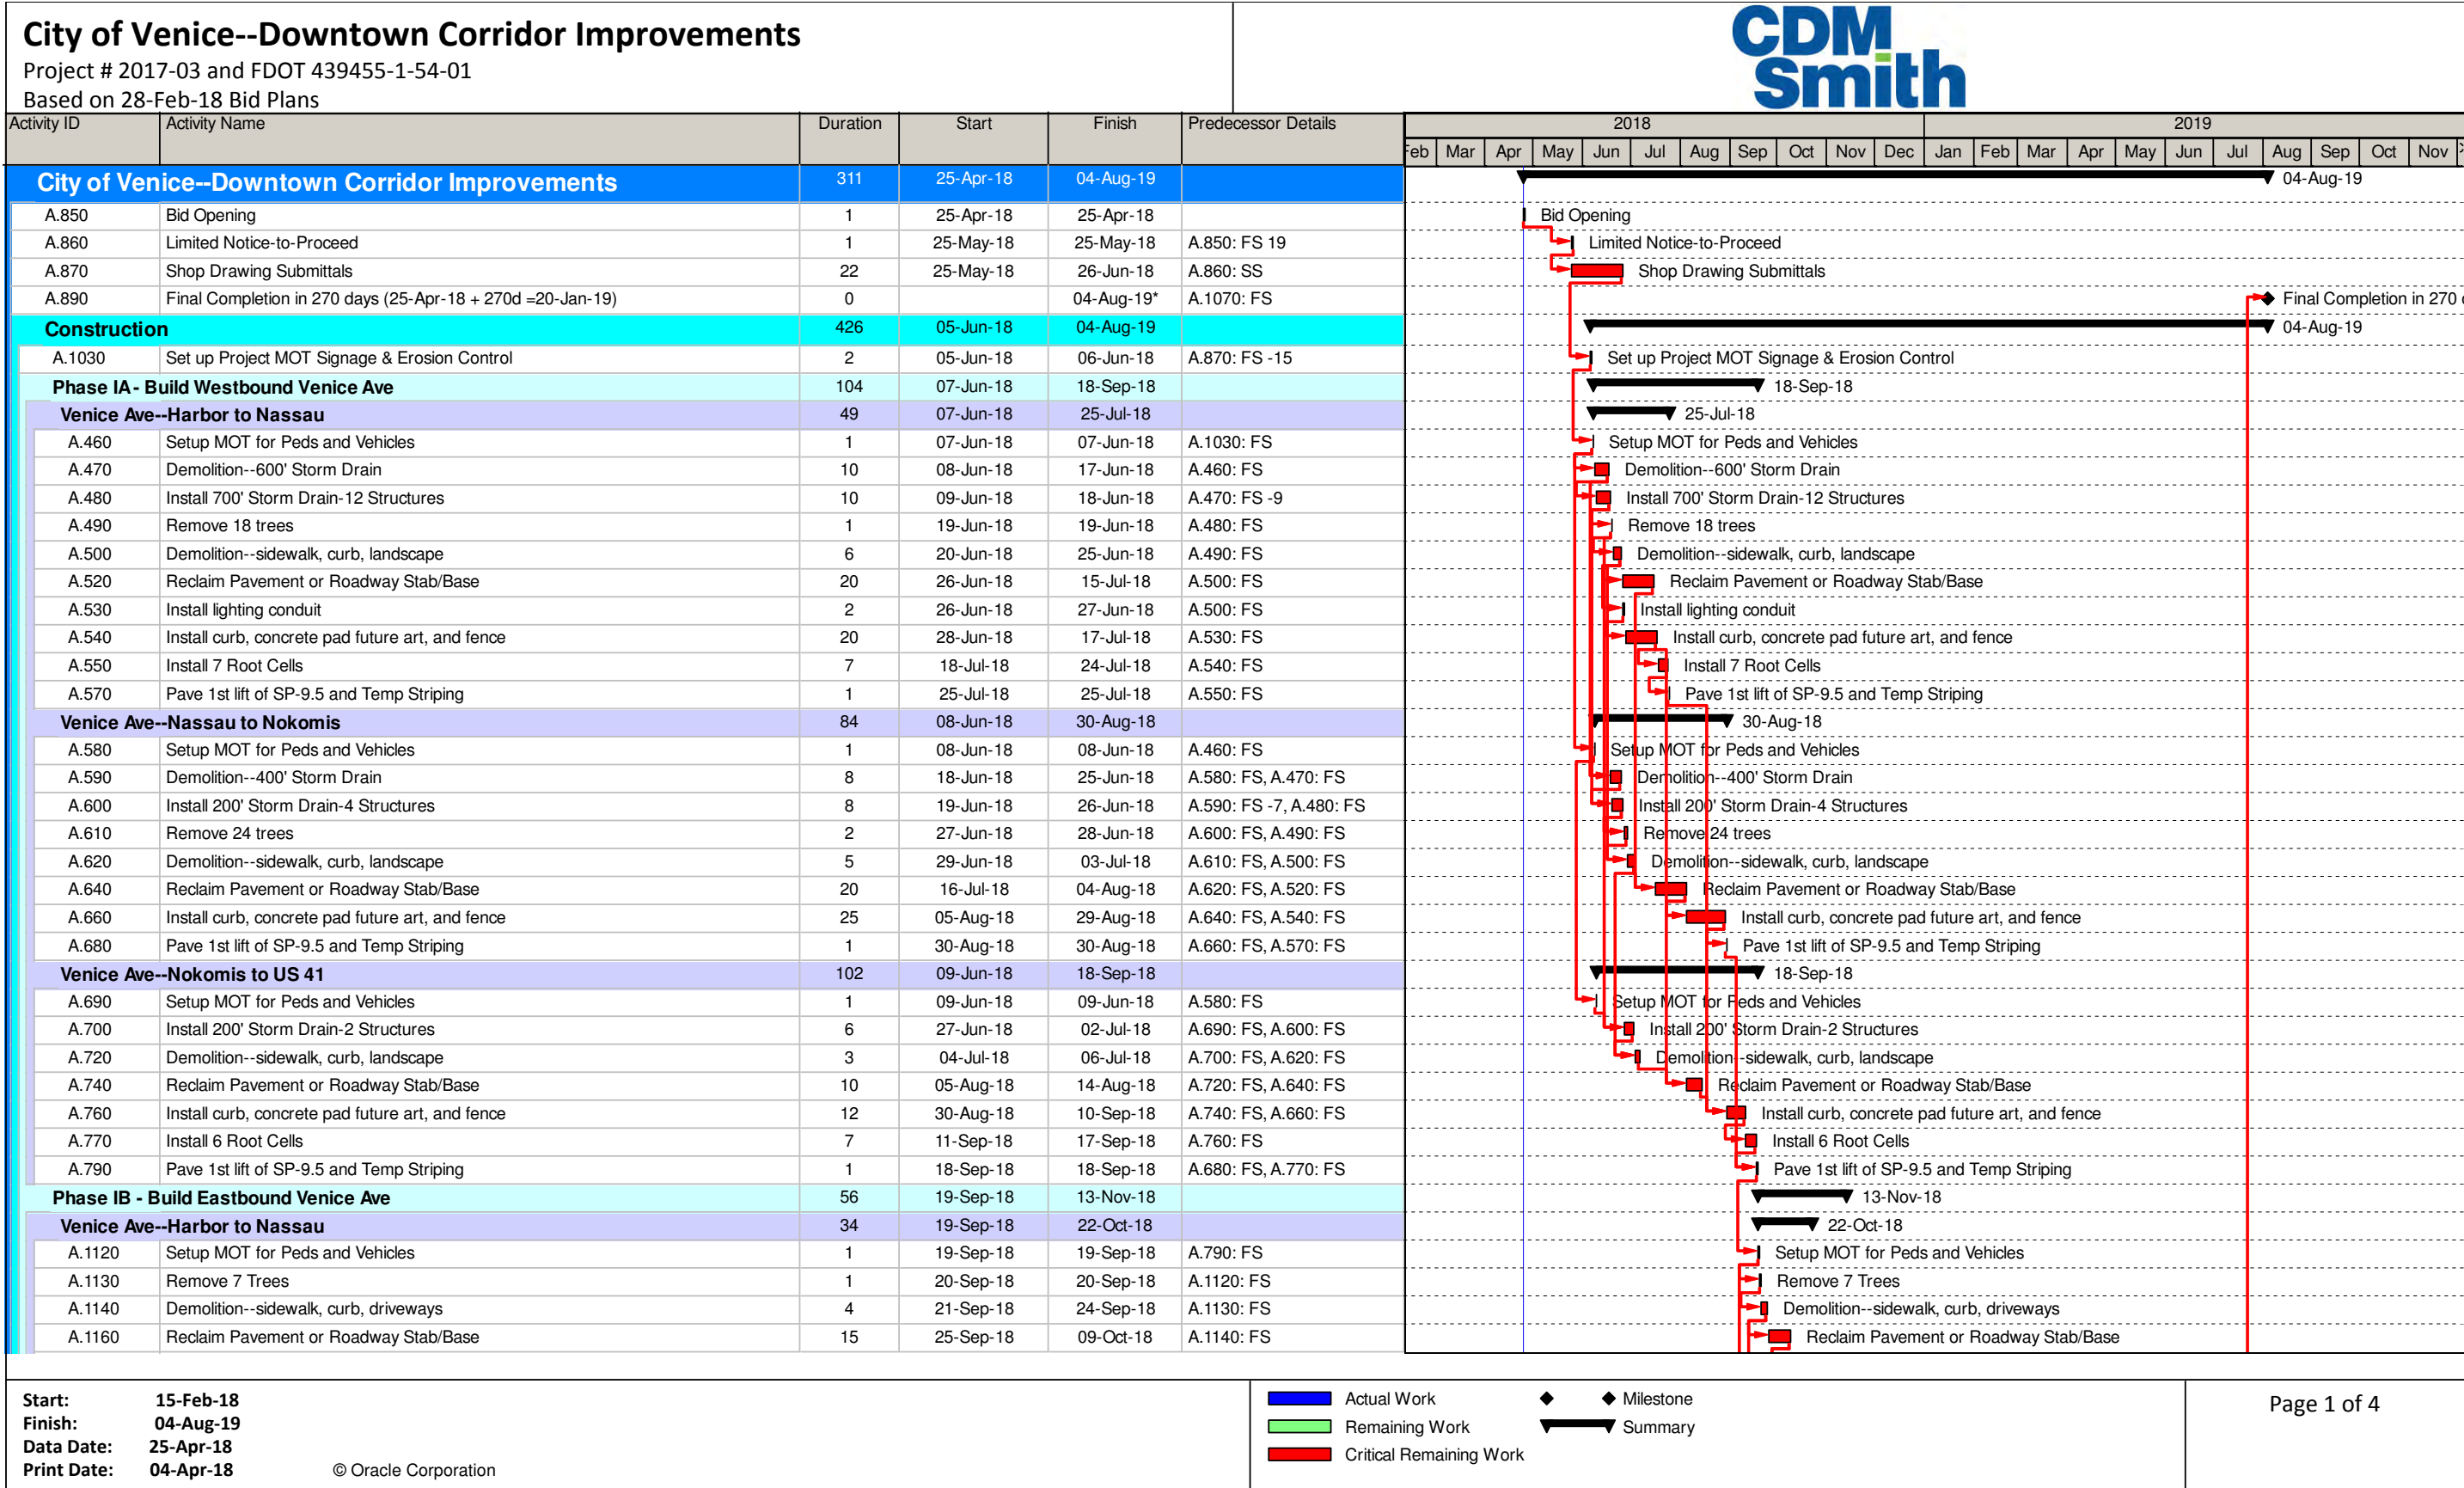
City of Venice--Downtown Corridor Improvements
Project # 2017-03 and FDOT 439455-1-54-01
Based on 28-Feb-18 Bid Plans

CDM Smith

| Activity ID | Activity Name | Duration | Start | Finish | Predecessor Details |
|---|---|---|---|---|---|
| City of Venice--Downtown Corridor Improvements | | 311 | 25-Apr-18 | 04-Aug-19 | |
| A.850 | Bid Opening | 1 | 25-Apr-18 | 25-Apr-18 | |
| A.860 | Limited Notice-to-Proceed | 1 | 25-May-18 | 25-May-18 | A.850: FS 19 |
| A.870 | Shop Drawing Submittals | 22 | 25-May-18 | 26-Jun-18 | A.860: SS |
| A.890 | Final Completion in 270 days (25-Apr-18 + 270d =20-Jan-19) | 0 | | 04-Aug-19* | A.1070: FS |
| Construction | | 426 | 05-Jun-18 | 04-Aug-19 | |
| A.1030 | Set up Project MOT Signage & Erosion Control | 2 | 05-Jun-18 | 06-Jun-18 | A.870: FS -15 |
| Phase IA - Build Westbound Venice Ave | | 104 | 07-Jun-18 | 18-Sep-18 | |
| Venice Ave--Harbor to Nassau | | 49 | 07-Jun-18 | 25-Jul-18 | |
| A.460 | Setup MOT for Peds and Vehicles | 1 | 07-Jun-18 | 07-Jun-18 | A.1030: FS |
| A.470 | Demolition--600' Storm Drain | 10 | 08-Jun-18 | 17-Jun-18 | A.460: FS |
| A.480 | Install 700' Storm Drain-12 Structures | 10 | 09-Jun-18 | 18-Jun-18 | A.470: FS -9 |
| A.490 | Remove 18 trees | 1 | 19-Jun-18 | 19-Jun-18 | A.480: FS |
| A.500 | Demolition--sidewalk, curb, landscape | 6 | 20-Jun-18 | 25-Jun-18 | A.490: FS |
| A.520 | Reclaim Pavement or Roadway Stab/Base | 20 | 26-Jun-18 | 15-Jul-18 | A.500: FS |
| A.530 | Install lighting conduit | 2 | 26-Jun-18 | 27-Jun-18 | A.500: FS |
| A.540 | Install curb, concrete pad future art, and fence | 20 | 28-Jun-18 | 17-Jul-18 | A.530: FS |
| A.550 | Install 7 Root Cells | 7 | 18-Jul-18 | 24-Jul-18 | A.540: FS |
| A.570 | Pave 1st lift of SP-9.5 and Temp Striping | 1 | 25-Jul-18 | 25-Jul-18 | A.550: FS |
| Venice Ave--Nassau to Nokomis | | 84 | 08-Jun-18 | 30-Aug-18 | |
| A.580 | Setup MOT for Peds and Vehicles | 1 | 08-Jun-18 | 08-Jun-18 | A.460: FS |
| A.590 | Demolition--400' Storm Drain | 8 | 18-Jun-18 | 25-Jun-18 | A.580: FS, A.470: FS |
| A.600 | Install 200' Storm Drain-4 Structures | 8 | 19-Jun-18 | 26-Jun-18 | A.590: FS -7, A.480: FS |
| A.610 | Remove 24 trees | 2 | 27-Jun-18 | 28-Jun-18 | A.600: FS, A.490: FS |
| A.620 | Demolition--sidewalk, curb, landscape | 5 | 29-Jun-18 | 03-Jul-18 | A.610: FS, A.500: FS |
| A.640 | Reclaim Pavement or Roadway Stab/Base | 20 | 16-Jul-18 | 04-Aug-18 | A.620: FS, A.520: FS |
| A.660 | Install curb, concrete pad future art, and fence | 25 | 05-Aug-18 | 29-Aug-18 | A.640: FS, A.540: FS |
| A.680 | Pave 1st lift of SP-9.5 and Temp Striping | 1 | 30-Aug-18 | 30-Aug-18 | A.660: FS, A.570: FS |
| Venice Ave--Nokomis to US 41 | | 102 | 09-Jun-18 | 18-Sep-18 | |
| A.690 | Setup MOT for Peds and Vehicles | 1 | 09-Jun-18 | 09-Jun-18 | A.580: FS |
| A.700 | Install 200' Storm Drain-2 Structures | 6 | 27-Jun-18 | 02-Jul-18 | A.690: FS, A.600: FS |
| A.720 | Demolition--sidewalk, curb, landscape | 3 | 04-Jul-18 | 06-Jul-18 | A.700: FS, A.620: FS |
| A.740 | Reclaim Pavement or Roadway Stab/Base | 10 | 05-Aug-18 | 14-Aug-18 | A.720: FS, A.640: FS |
| A.760 | Install curb, concrete pad future art, and fence | 12 | 30-Aug-18 | 10-Sep-18 | A.740: FS, A.660: FS |
| A.770 | Install 6 Root Cells | 7 | 11-Sep-18 | 17-Sep-18 | A.760: FS |
| A.790 | Pave 1st lift of SP-9.5 and Temp Striping | 1 | 18-Sep-18 | 18-Sep-18 | A.680: FS, A.770: FS |
| Phase IB - Build Eastbound Venice Ave | | 56 | 19-Sep-18 | 13-Nov-18 | |
| Venice Ave--Harbor to Nassau | | 34 | 19-Sep-18 | 22-Oct-18 | |
| A.1120 | Setup MOT for Peds and Vehicles | 1 | 19-Sep-18 | 19-Sep-18 | A.790: FS |
| A.1130 | Remove 7 Trees | 1 | 20-Sep-18 | 20-Sep-18 | A.1120: FS |
| A.1140 | Demolition--sidewalk, curb, driveways | 4 | 21-Sep-18 | 24-Sep-18 | A.1130: FS |
| A.1160 | Reclaim Pavement or Roadway Stab/Base | 15 | 25-Sep-18 | 09-Oct-18 | A.1140: FS |

2018 2019
Feb Mar Apr May Jun Jul Aug Sep Oct Nov Dec Jan Feb Mar Apr May Jun Jul Aug Sep Oct Nov

04-Aug-19
Bid Opening
Limited Notice-to-Proceed
Shop Drawing Submittals
Final Completion in 270
04-Aug-19
Set up Project MOT Signage & Erosion Control
18-Sep-18
25-Jul-18
Setup MOT for Peds and Vehicles
Demolition--600' Storm Drain
Install 700' Storm Drain-12 Structures
Remove 18 trees
Demolition--sidewalk, curb, landscape
Reclaim Pavement or Roadway Stab/Base
Install lighting conduit
Install curb, concrete pad future art, and fence
Install 7 Root Cells
Pave 1st lift of SP-9.5 and Temp Striping
30-Aug-18
Setup MOT for Peds and Vehicles
Demolition--400' Storm Drain
Install 200' Storm Drain-4 Structures
Remove 24 trees
Demolition--sidewalk, curb, landscape
Reclaim Pavement or Roadway Stab/Base
Install curb, concrete pad future art, and fence
Pave 1st lift of SP-9.5 and Temp Striping
18-Sep-18
Setup MOT for Peds and Vehicles
Install 200' Storm Drain-2 Structures
Demolition--sidewalk, curb, landscape
Reclaim Pavement or Roadway Stab/Base
Install curb, concrete pad future art, and fence
Install 6 Root Cells
Pave 1st lift of SP-9.5 and Temp Striping
13-Nov-18
22-Oct-18
Setup MOT for Peds and Vehicles
Remove 7 Trees
Demolition--sidewalk, curb, driveways
Reclaim Pavement or Roadway Stab/Base

Start: 15-Feb-18
Finish: 04-Aug-19
Data Date: 25-Apr-18
Print Date: 04-Apr-18
© Oracle Corporation

Actual Work
Remaining Work
Critical Remaining Work
Milestone
Summary

Page 1 of 4